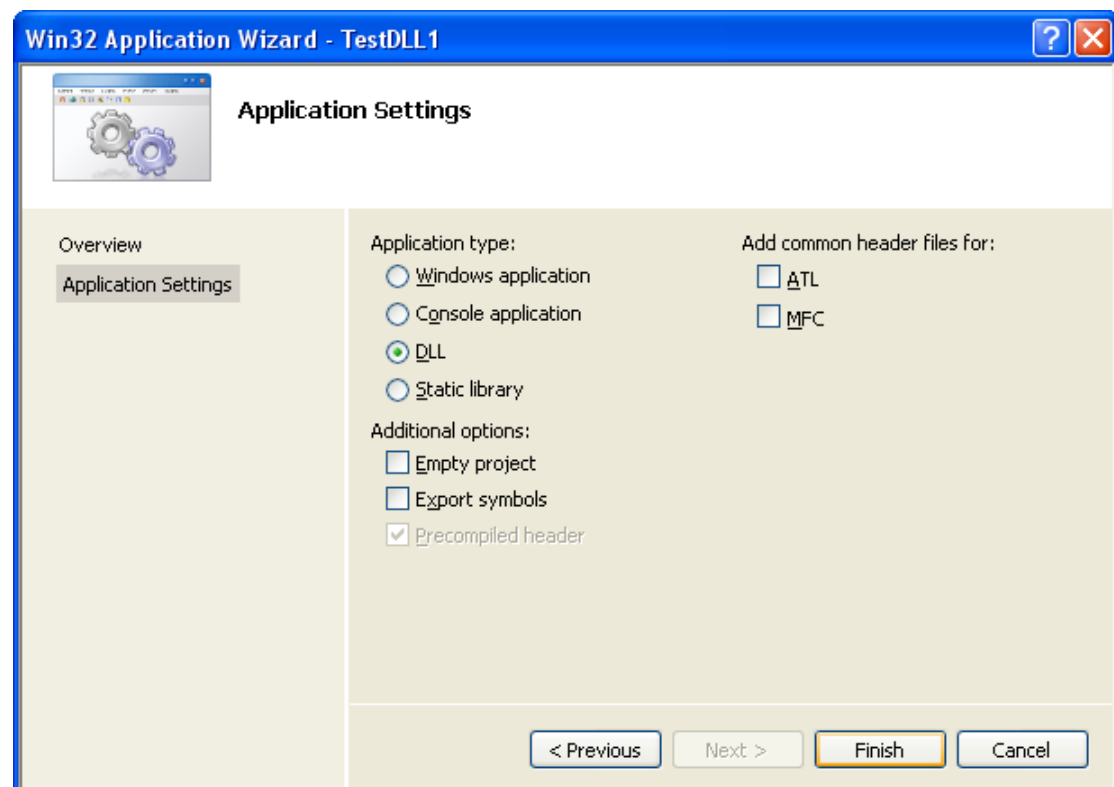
Win32 Application Wizard - TestDLL1

Application Settings

Overview

Application Settings

Application type:

Windows application

Console application

DLL

Static library

Additional options:

Empty project

Export symbols

Precompiled header

Add common header files for:

ATL

MFC

< Previous

Next >

Finish

Cancel